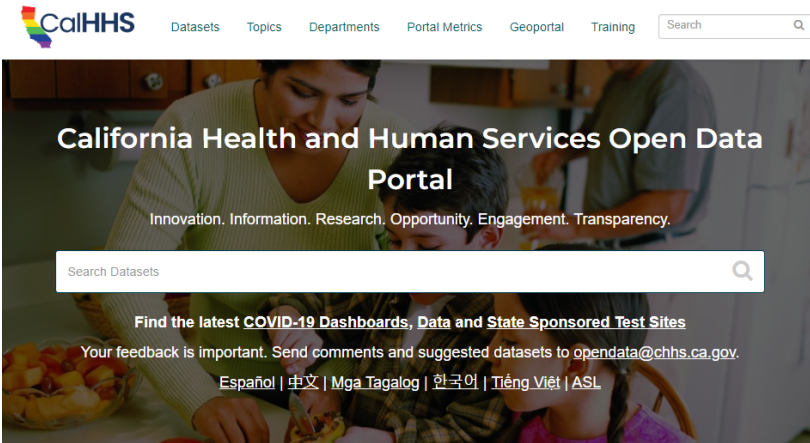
CalHHS

Datasets Topics Departments Portal Metrics Geoportal Training Search

California Health and Human Services Open Data Portal

Innovation. Information. Research. Opportunity. Engagement. Transparency.

Search Datasets

Find the latest COVID-19 Dashboards, Data and State Sponsored Test Sites

Your feedback is important. Send comments and suggested datasets to opendata@chhs.ca.gov.

Español | 中文 | Mga Tagalog | 한국어 | Tiếng Việt | ASL